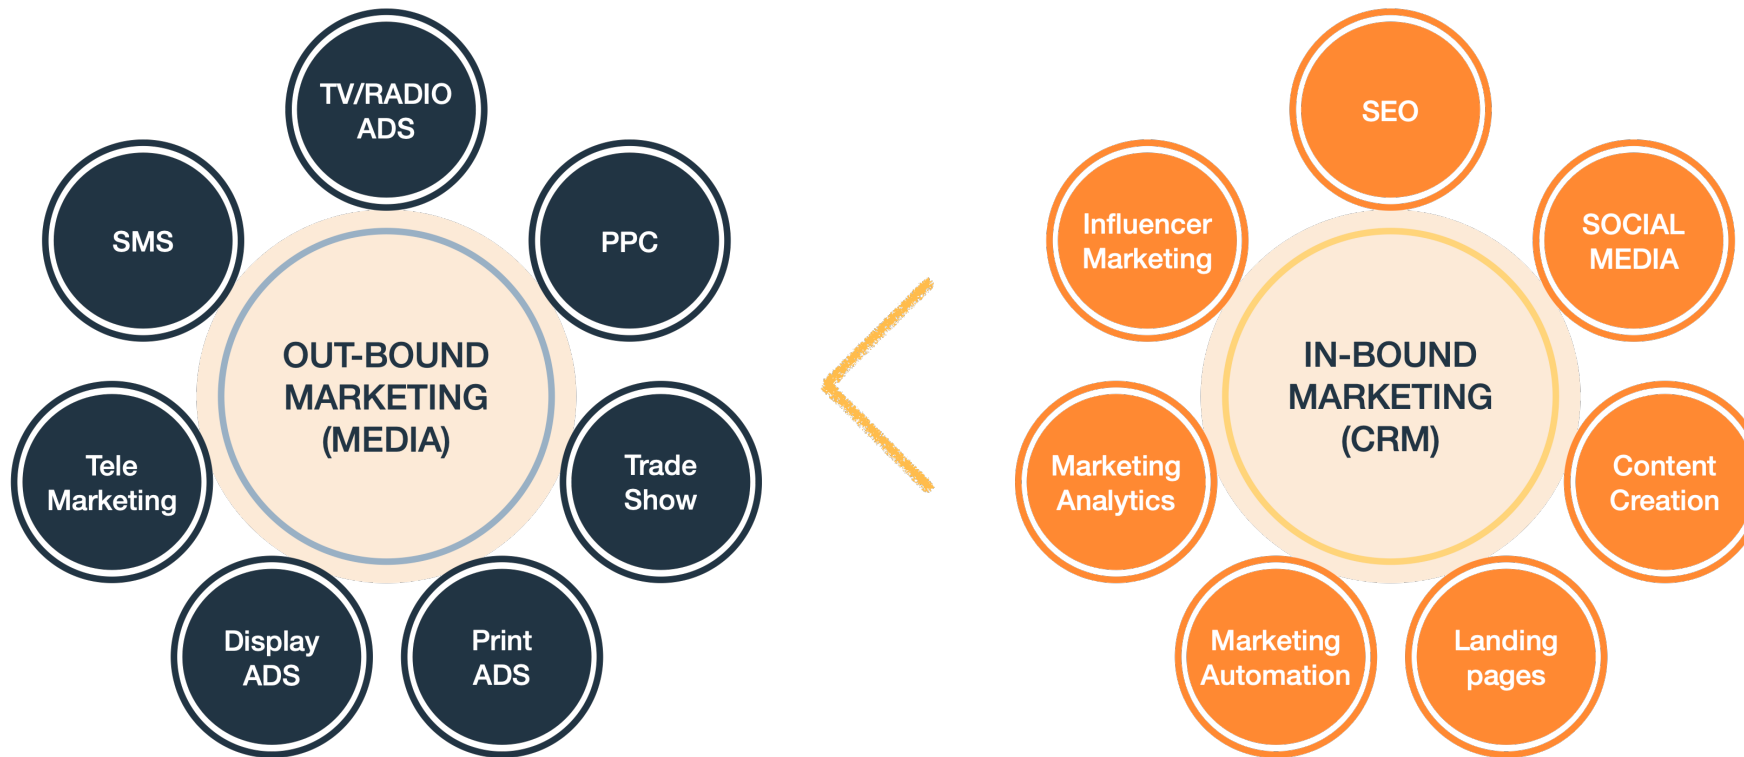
TV/RADIO ADS

SMS

PPC

OUT-BOUND MARKETING (MEDIA)

Tele Marketing

Trade Show

Display ADS

Print ADS

$<$

SEO

Influencer Marketing

SOCIAL MEDIA

IN-BOUND MARKETING (CRM)

Marketing Analytics

Content Creation

Marketing Automation

Landing pages